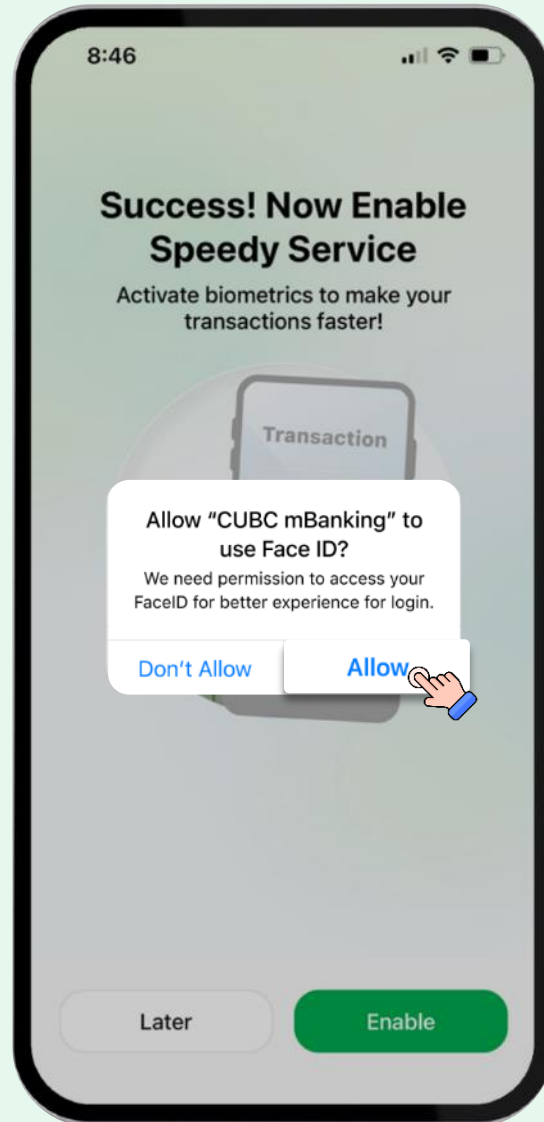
8:46

Success! Now Enable Speedy Service

Activate biometrics to make your transactions faster!

Transaction

Allow "CUBC mBanking" to use Face ID?

We need permission to access your FaceID for better experience for login.

Don't Allow

Allow

Later

Enable